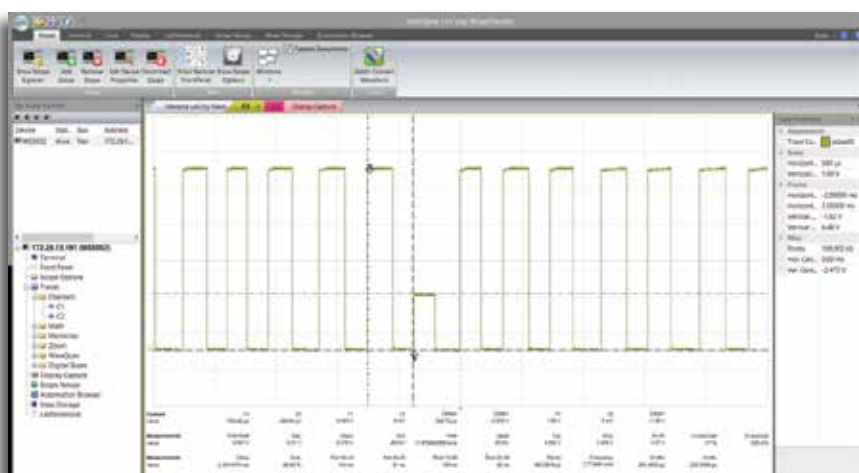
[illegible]

Terminal
Front Panel
Acquisition
Traces
Channels
C1
C2
Math
Memories
Zoom
WaveScan
Digital Buses
Display Capture
Scope Setups
Automation Browser
Mass Storage
LabNotebook

Change Capture

Cursors

Measurements

Measurements